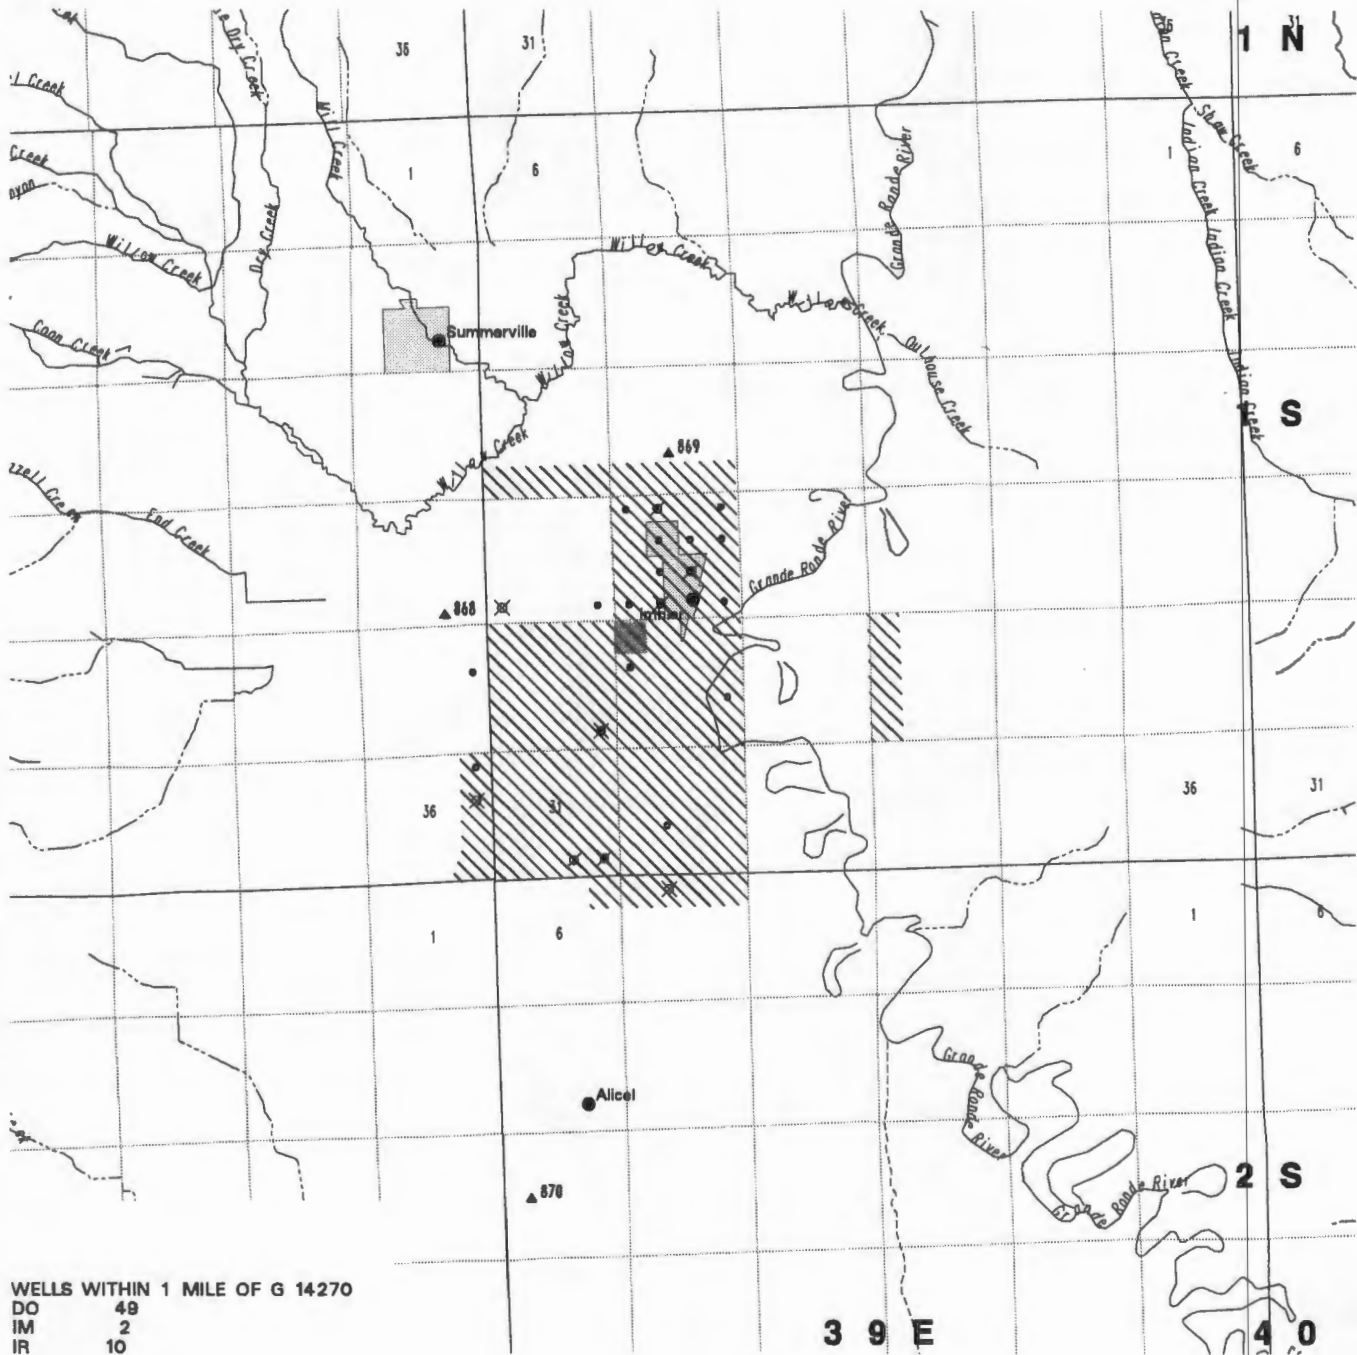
1 N
36
31
35
31
Dry Creek
Willow Creek
Creek
Creek
Canyon
Willow Creek
Dry Creek
1
6
Willow Creek
Grande Ronde River
Indian Creek
Shaw Creek
Indian Creek
Indian Creek
Indian Creek
1
6
Coon Creek
Summerville
Willow Creek
Willow Creek
Willow Creek
Outhouse Creek
1 S
869
Willow Creek
Creek
End Creek
Grande Ronde River
868
Imbler
36
31
36
31
1
6
1
6
Grande Ronde River
Alicel
Grande Ronde River
Grande Ronde River
870
2 S
WELLS WITHIN 1 MILE OF G 14270
DO 49
IM 2
IR 10
3 9 E
4 0